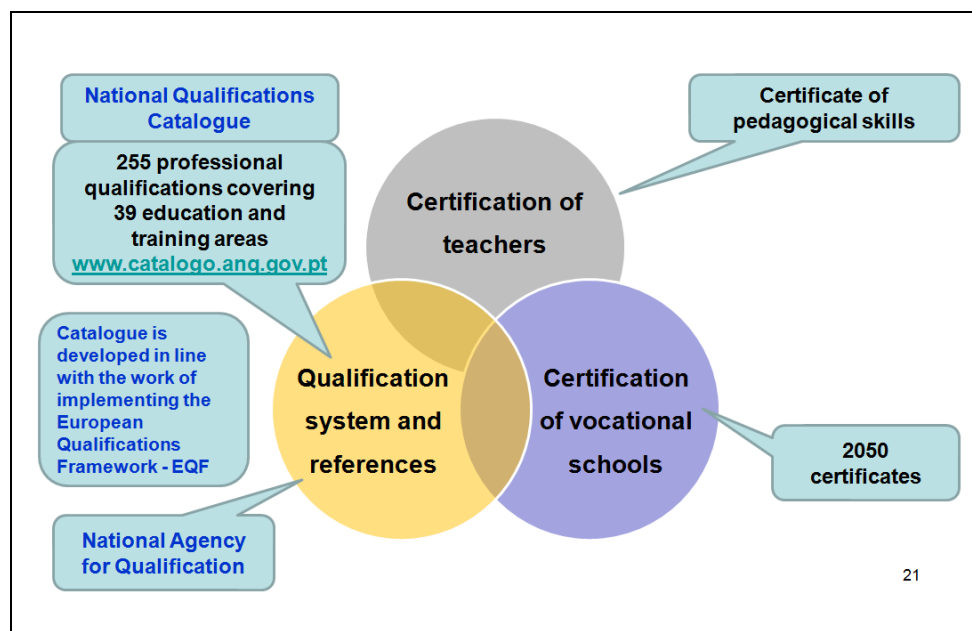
National Qualifications Catalogue

255 professional qualifications covering 39 education and training areas
www.catalogo.anq.gov.pt

Catalogue is developed in line with the work of implementing the European Qualifications Framework - EQF

National Agency for Qualification

Certificate of pedagogical skills

Certification of teachers

Qualification system and references

Certification of vocational schools

2050 certificates

21